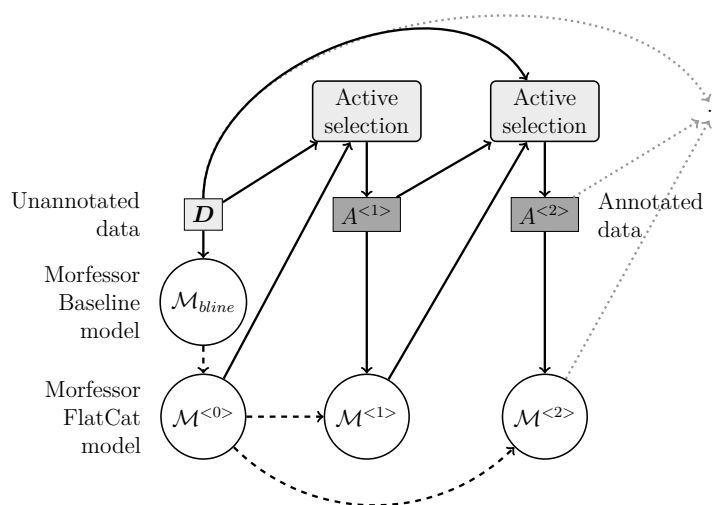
Active selection

Active selection

Unannotated data

$\boldsymbol{D}$

$A^{<1>}$

$A^{<2>}$

Annotated data

Morfessor Baseline model

$\mathcal{M}_{bline}$

Morfessor FlatCat model

$\mathcal{M}^{<0>}$

$\mathcal{M}^{<1>}$

$\mathcal{M}^{<2>}$